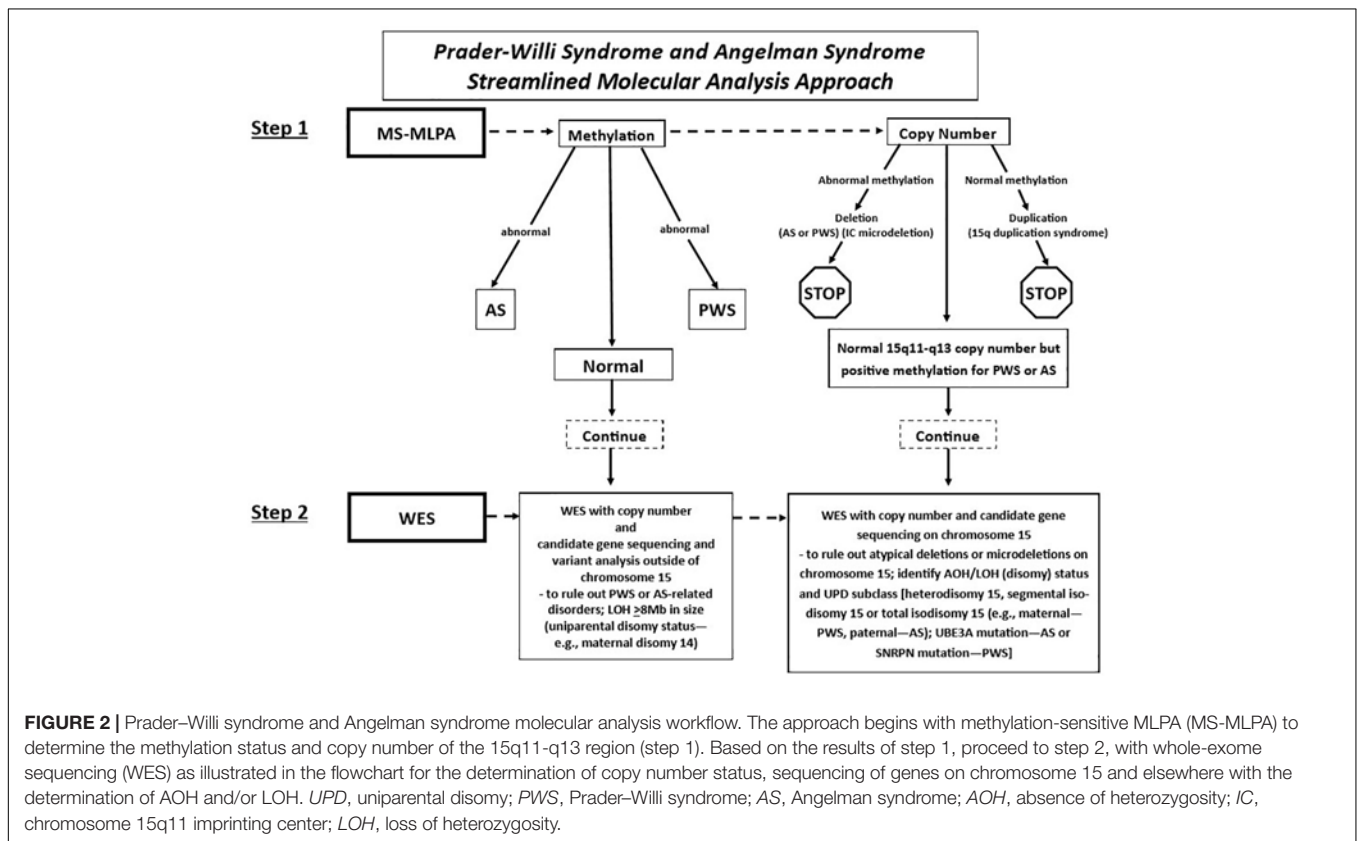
Prader-Willi Syndrome and Angelman Syndrome Streamlined Molecular Analysis Approach

Step 1

MS-MLPA

Methylation

Copy Number

abnormal

abnormal

AS

PWS

Normal

Continue

Abnormal methylation

Deletion (AS or PWS) (IC microdeletion)

STOP

Normal methylation

Duplication (15q duplication syndrome)

STOP

Normal 15q11-q13 copy number but positive methylation for PWS or AS

Continue

Step 2

WES

WES with copy number and candidate gene sequencing and variant analysis outside of chromosome 15 - to rule out PWS or AS-related disorders; LOH $\geq$8Mb in size (uniparental disomy status—e.g., maternal disomy 14)

WES with copy number and candidate gene sequencing on chromosome 15 - to rule out atypical deletions or microdeletions on chromosome 15; identify AOH/LOH (disomy) status and UPD subclass [heterodisomy 15, segmental isodisomy 15 or total isodisomy 15 (e.g., maternal—PWS, paternal—AS); UBE3A mutation—AS or SNRPN mutation—PWS]

FIGURE 2 | Prader–Willi syndrome and Angelman syndrome molecular analysis workflow. The approach begins with methylation-sensitive MLPA (MS-MLPA) to determine the methylation status and copy number of the 15q11-q13 region (step 1). Based on the results of step 1, proceed to step 2, with whole-exome sequencing (WES) as illustrated in the flowchart for the determination of copy number status, sequencing of genes on chromosome 15 and elsewhere with the determination of AOH and/or LOH. UPD, uniparental disomy; PWS, Prader–Willi syndrome; AS, Angelman syndrome; AOH, absence of heterozygosity; IC, chromosome 15q11 imprinting center; LOH, loss of heterozygosity.